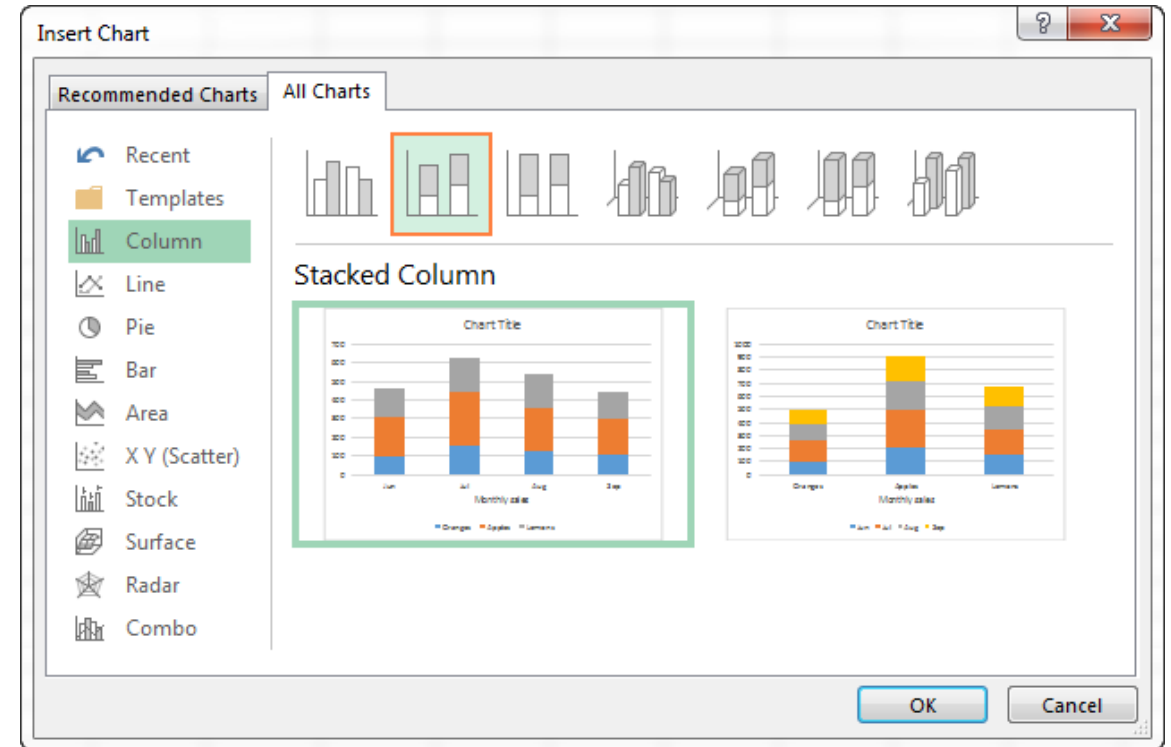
Insert Chart

?

X

Recommended Charts

All Charts

Recent

Templates

Column

Line

Pie

Bar

Area

X Y (Scatter)

Stock

Surface

Radar

Combo

Stacked Column

Chart Title

700
600
500
400
300
200
100
0

Jun
Jul
Aug
Sep

Monthly sales

Oranges
Apples
Lemons

Chart Title

1000
900
800
700
600
500
400
300
200
100
0

Oranges
Apples
Lemons

Monthly sales

Jun
Jul
Aug
Sep

OK

Cancel